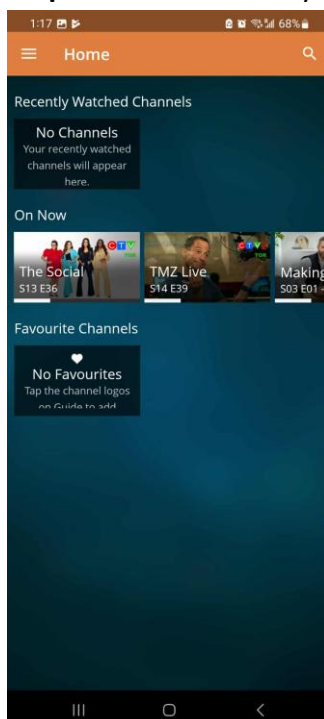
1:17

68%

Home

Recently Watched Channels

No Channels
Your recently watched channels will appear here.

On Now

CTV
The Social
S13 E36

CTV
TMZ Live
S14 E39

Making
S03 E01

Favourite Channels

No Favourites
Tap the channel logos on Guide to add